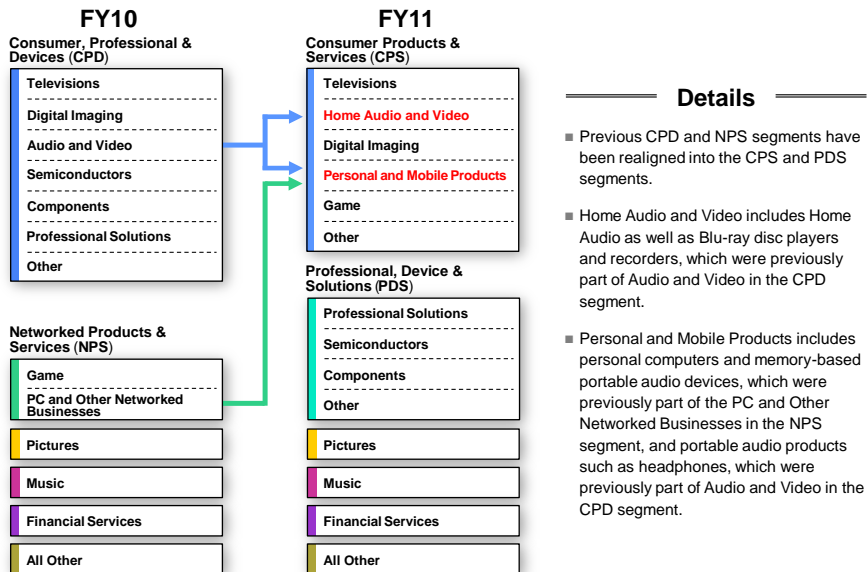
FY10

Consumer, Professional & Devices (CPD)

Televisions
Digital Imaging
Audio and Video
Semiconductors
Components
Professional Solutions
Other

Networked Products & Services (NPS)

Game
PC and Other Networked Businesses

Pictures

Music

Financial Services

All Other

FY11

Consumer Products & Services (CPS)

Televisions
Home Audio and Video
Digital Imaging
Personal and Mobile Products
Game
Other

Professional, Device & Solutions (PDS)

Professional Solutions
Semiconductors
Components
Other

Pictures

Music

Financial Services

All Other

Details

Previous CPD and NPS segments have been realigned into the CPS and PDS segments.

Home Audio and Video includes Home Audio as well as Blu-ray disc players and recorders, which were previously part of Audio and Video in the CPD segment.

Personal and Mobile Products includes personal computers and memory-based portable audio devices, which were previously part of the PC and Other Networked Businesses in the NPS segment, and portable audio products such as headphones, which were previously part of Audio and Video in the CPD segment.